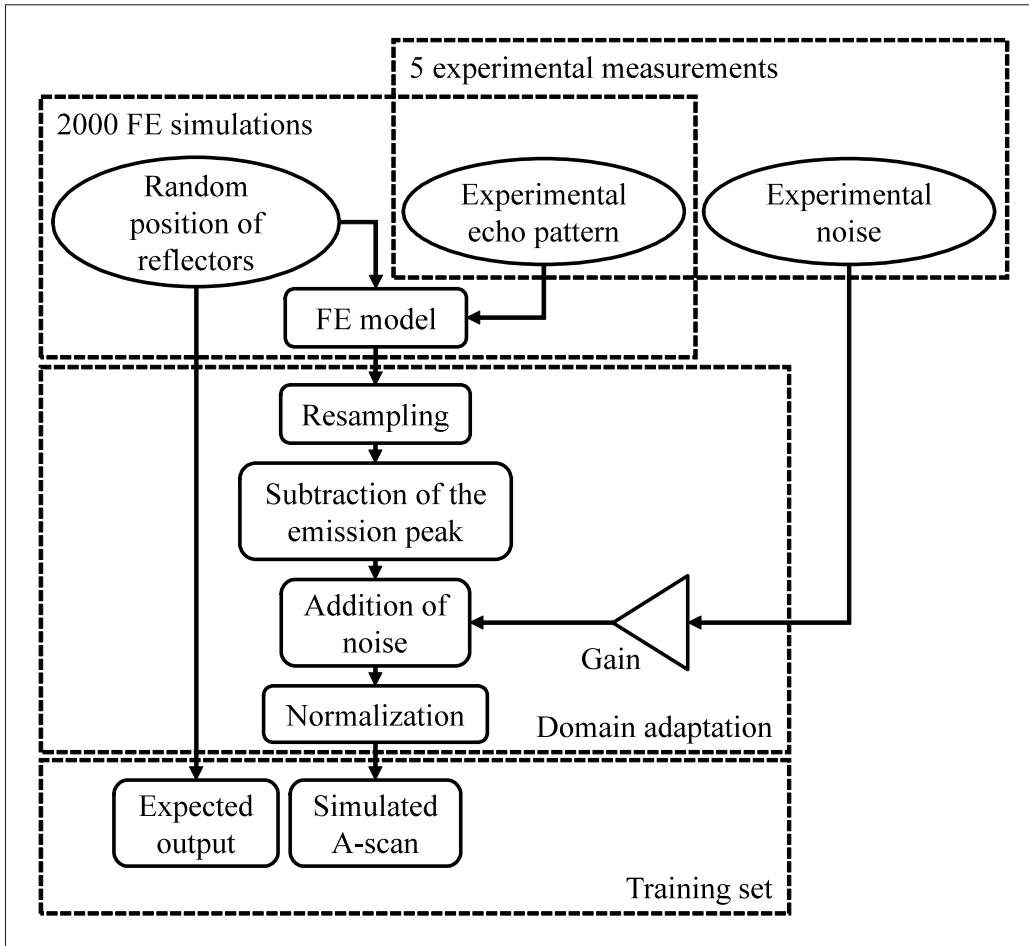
5 experimental measurements

2000 FE simulations

Random position of reflectors

Experimental echo pattern

Experimental noise

FE model

Resampling

Subtraction of the emission peak

Addition of noise

Gain

Normalization

Domain adaptation

Expected output

Simulated A-scan

Training set